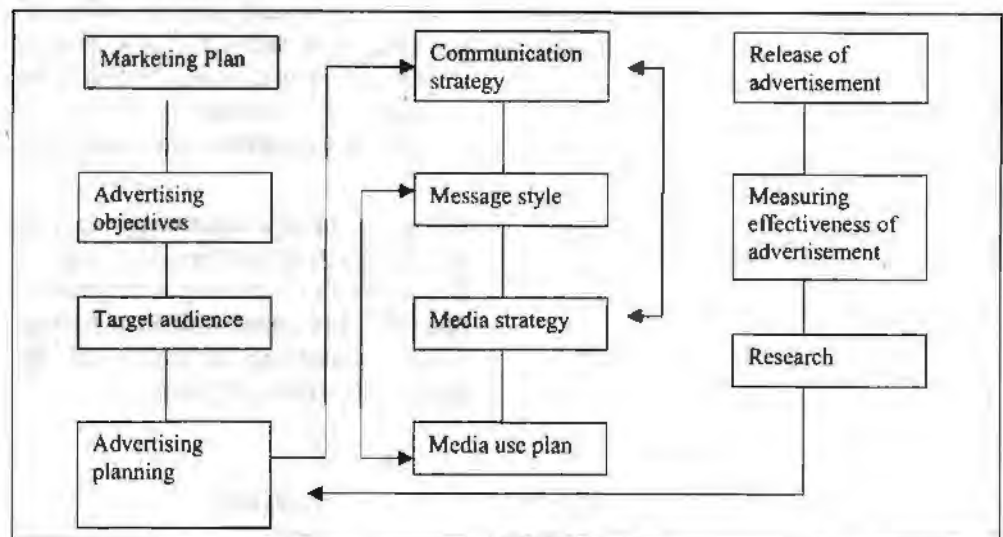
Marketing Plan

Advertising objectives

Target audience

Advertising planning

Communication strategy

Message style

Media strategy

Media use plan

Release of advertisement

Measuring effectiveness of advertisement

Research